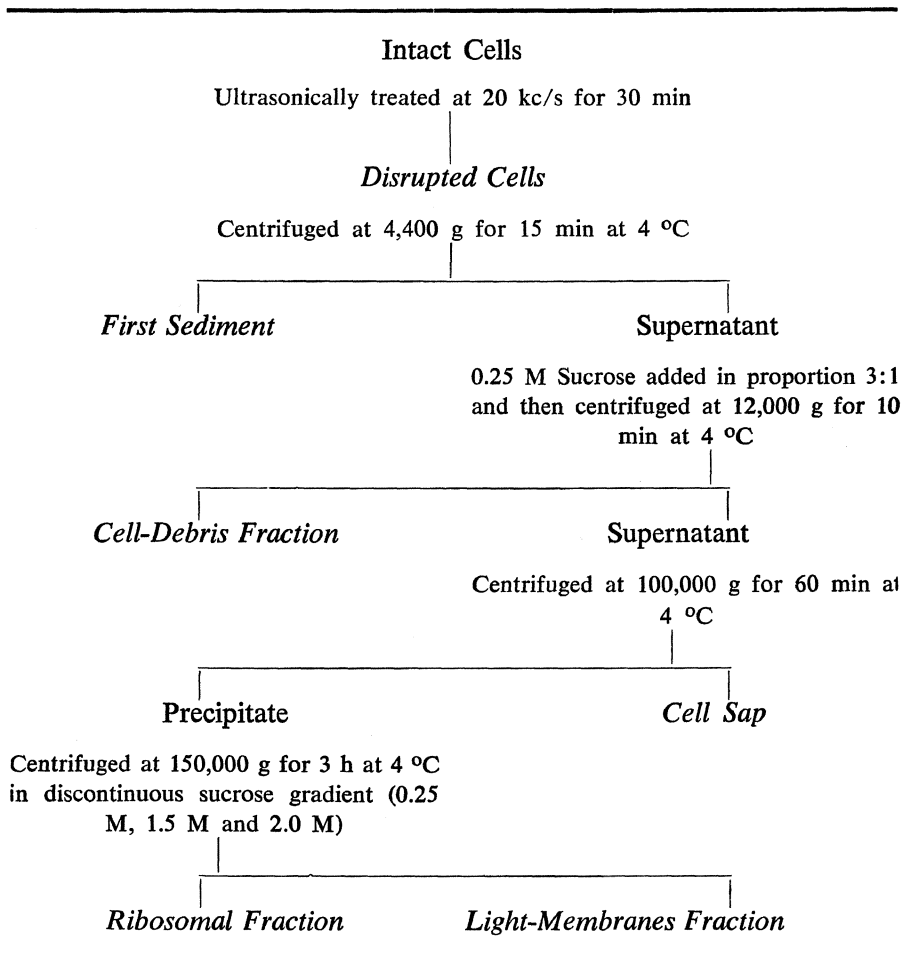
Intact Cells

Ultrasonically treated at 20 kc/s for 30 min

*Disrupted Cells*

Centrifuged at 4,400 g for 15 min at 4 °C

*First Sediment*

Supernatant

0.25 M Sucrose added in proportion 3:1 and then centrifuged at 12,000 g for 10 min at 4 °C

*Cell-Debris Fraction*

Supernatant

Centrifuged at 100,000 g for 60 min at 4 °C

Precipitate

*Cell Sap*

Centrifuged at 150,000 g for 3 h at 4 °C in discontinuous sucrose gradient (0.25 M, 1.5 M and 2.0 M)

*Ribosomal Fraction*

*Light-Membranes Fraction*